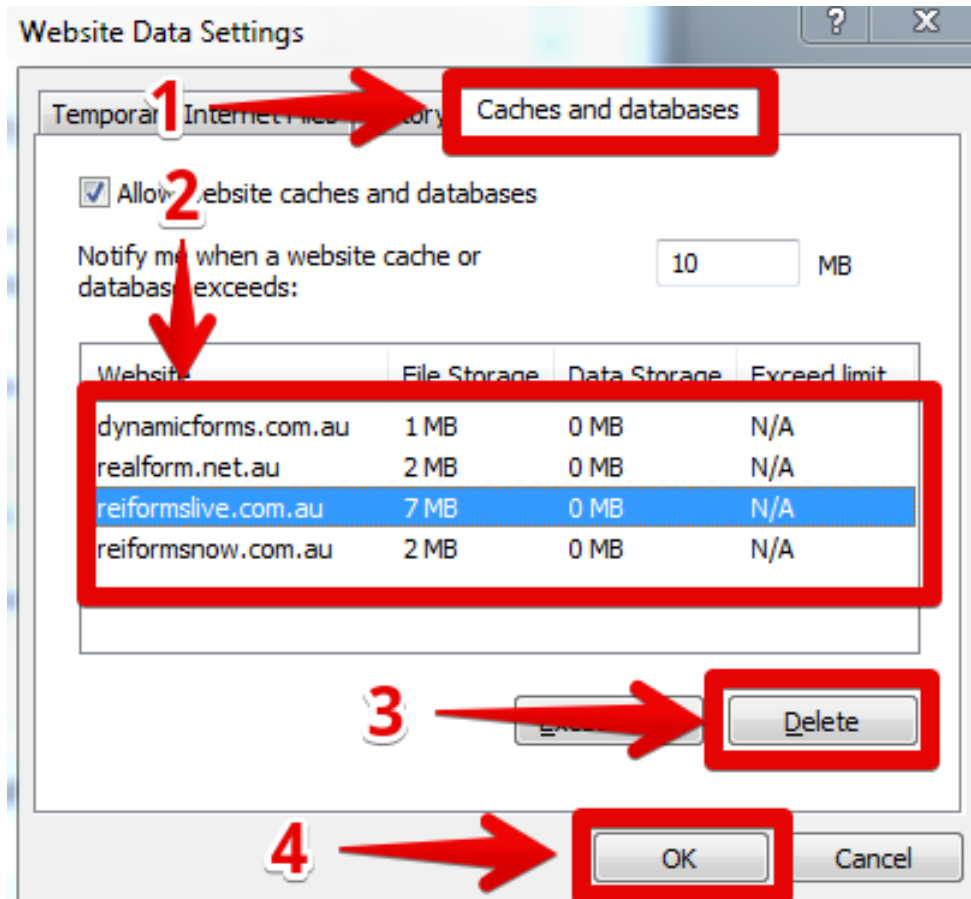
Website Data Settings

?

X

Tempora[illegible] Internet Files

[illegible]tory

Caches and databases

1

Allow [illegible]ebsite caches and databases

2

Notify m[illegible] when a website cache or databas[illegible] exceeds:

10

MB

| Website | File Storage | Data Storage | Exceed limit |
|---|---|---|---|
| dynamicforms.com.au | 1 MB | 0 MB | N/A |
| realform.net.au | 2 MB | 0 MB | N/A |
| reiformslive.com.au | 7 MB | 0 MB | N/A |
| reiformsnow.com.au | 2 MB | 0 MB | N/A |

3

Exce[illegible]

Delete

4

OK

Cancel